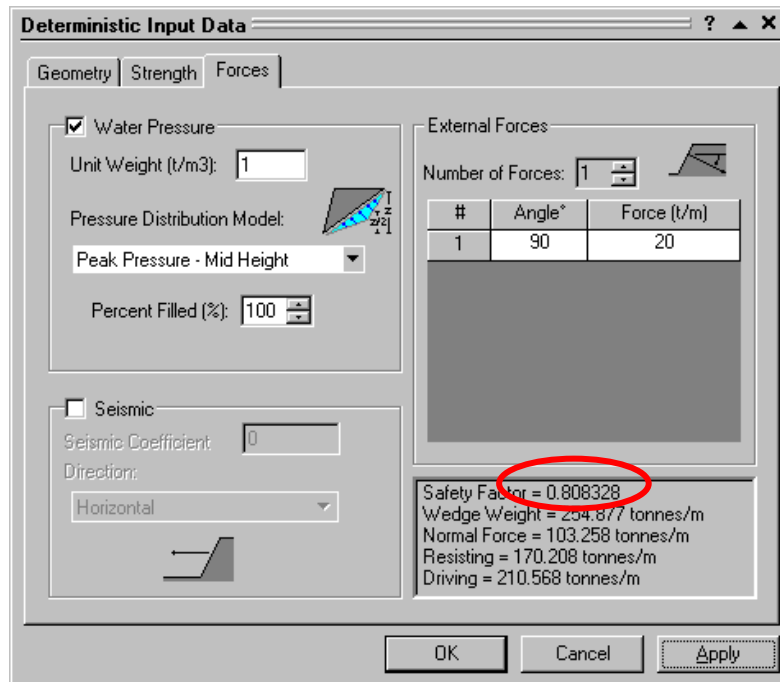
Deterministic Input Data ? ▲ ✕

Geometry Strength Forces

☑ Water Pressure

Unit Weight (t/m3): 1

Pressure Distribution Model:

Peak Pressure - Mid Height

Percent Filled (%): 100

☐ Seismic

Seismic Coefficient 0

Direction:

Horizontal

External Forces

Number of Forces: 1

| # | Angle° | Force (t/m) |
|---|---|---|
| 1 | 90 | 20 |

Safety Factor = 0.808328
Wedge Weight = 254.877 tonnes/m
Normal Force = 103.258 tonnes/m
Resisting = 170.208 tonnes/m
Driving = 210.568 tonnes/m

OK Cancel Apply